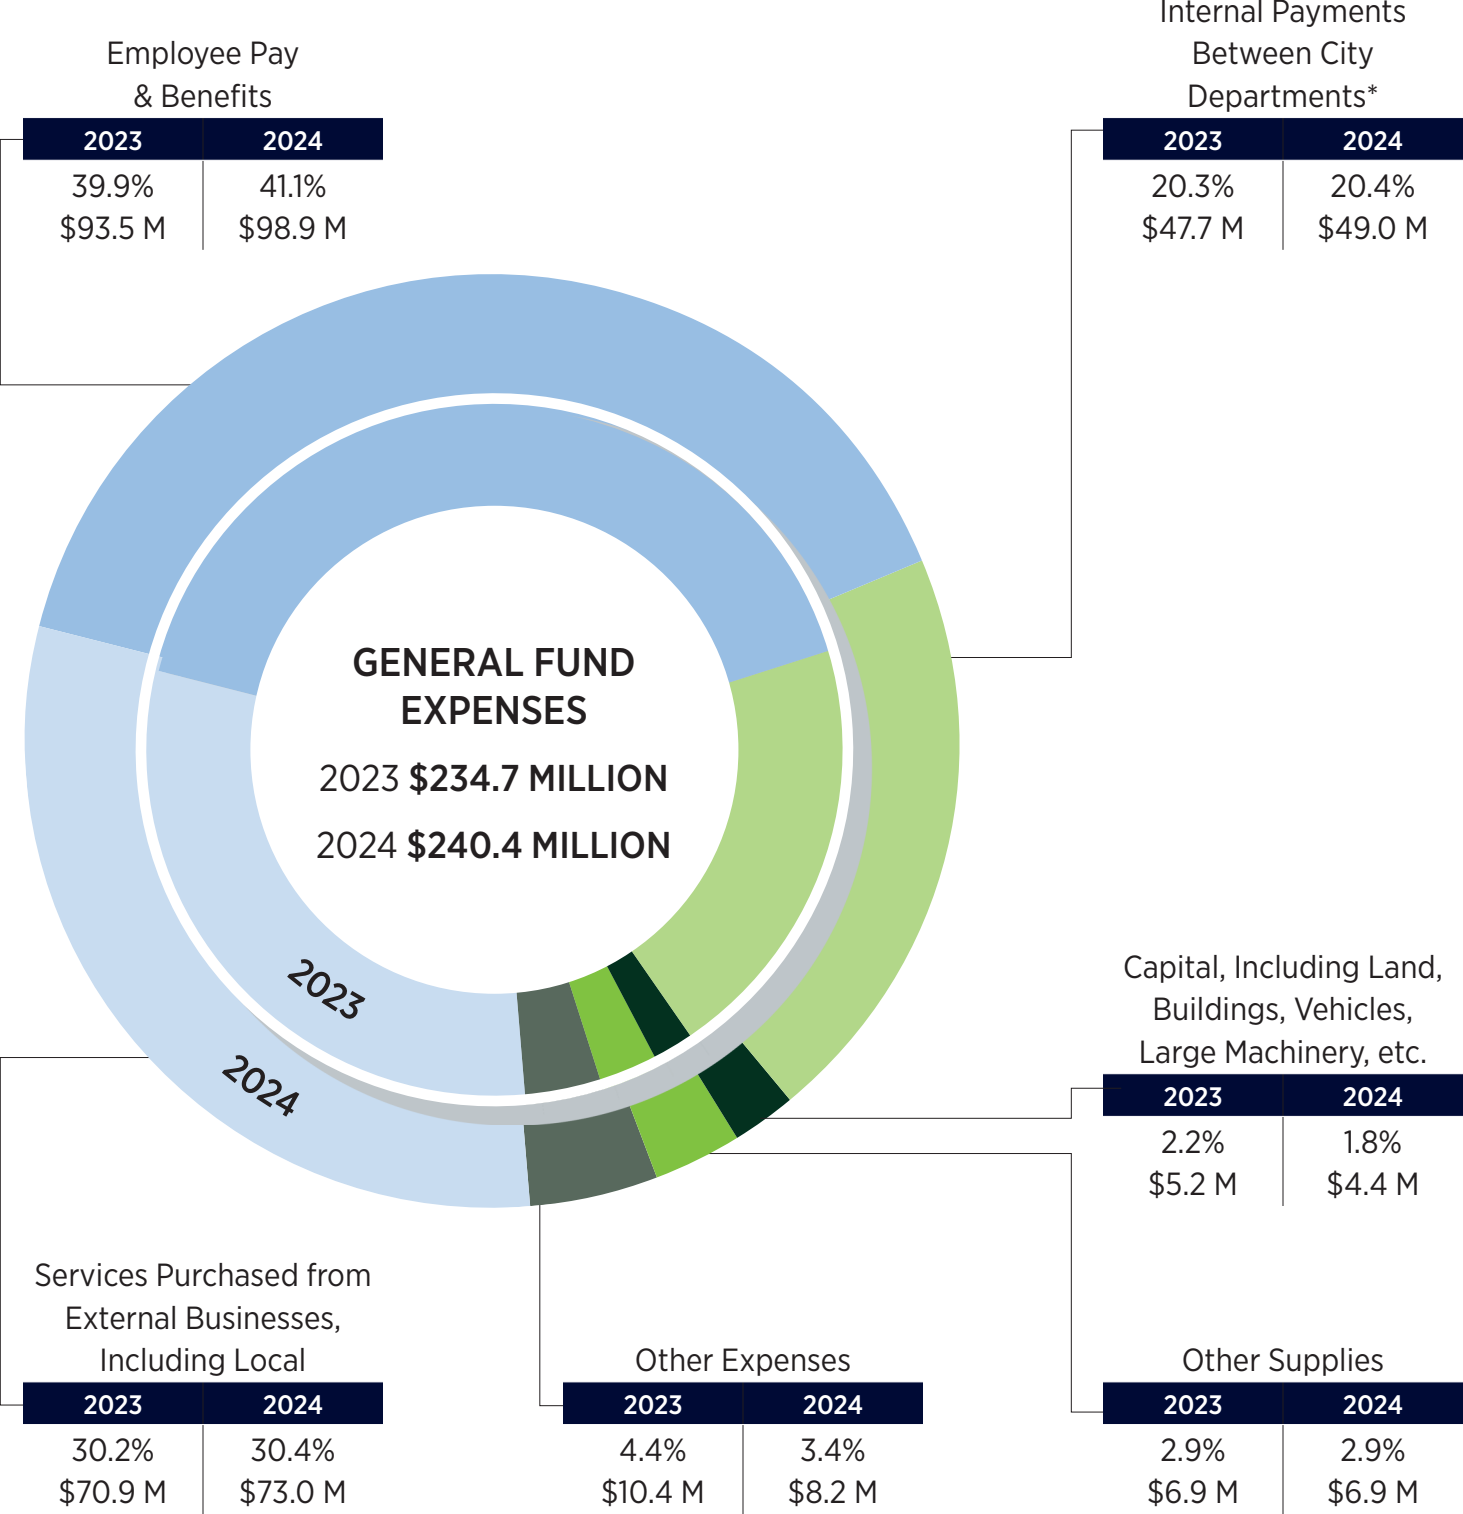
Employee Pay & Benefits

| 2023 | 2024 |
|---|---|
| 39.9% $93.5 M | 41.1% $98.9 M |

Internal Payments Between City Departments*

| 2023 | 2024 |
|---|---|
| 20.3% $47.7 M | 20.4% $49.0 M |

GENERAL FUND EXPENSES

2023 **$234.7 MILLION**

2024 **$240.4 MILLION**

2023

2024

Capital, Including Land, Buildings, Vehicles, Large Machinery, etc.

| 2023 | 2024 |
|---|---|
| 2.2% $5.2 M | 1.8% $4.4 M |

Services Purchased from External Businesses, Including Local

| 2023 | 2024 |
|---|---|
| 30.2% $70.9 M | 30.4% $73.0 M |

Other Expenses

| 2023 | 2024 |
|---|---|
| 4.4% $10.4 M | 3.4% $8.2 M |

Other Supplies

| 2023 | 2024 |
|---|---|
| 2.9% $6.9 M | 2.9% $6.9 M |